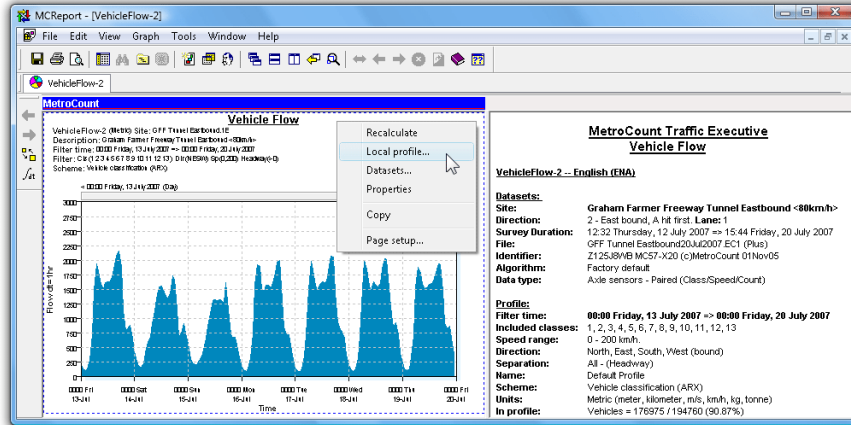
MCReport - [VehicleFlow-2]

File Edit View Graph Tools Window Help

VehicleFlow-2

MetroCount

Vehicle Flow

VehicleFlow-2 (Metric) Site: GFF Tunnel Eastbound.1E
Description: Graham Farmer Freeway Tunnel Eastbound <80km/h>
Filter time: 00:00 Friday, 13 July 2007 => 00:00 Friday, 20 July 2007
Filter: Cls(1 2 3 4 5 6 7 8 9 10 11 12 13) Dir(NESW) Sp(0,200) Headway(>0)
Scheme: Vehicle classification (ARX)

< 00:00 Friday, 13 July 2007 > (Day)

3000
2750
2500
2250
2000
1750
1500
1250
1000
750
500
250
0

Flow dt=1hr

0000 Fri 13-Jul
0000 Sat 14-Jul
0000 Sun 15-Jul
0000 Mon 16-Jul
0000 Tue 17-Jul
0000 Wed 18-Jul
0000 Thu 19-Jul
0000 Fri 20-Jul

Time

Recalculate
Local profile...
Datasets...
Properties
Copy
Page setup...

MetroCount Traffic Executive
Vehicle Flow

VehicleFlow-2 -- English (ENA)

Datasets:
Site: Graham Farmer Freeway Tunnel Eastbound <80km/h>
Direction: 2 - East bound, A hit first. Lane: 1
Survey Duration: 12:32 Thursday, 12 July 2007 => 15:44 Friday, 20 July 2007
File: GFF Tunnel Eastbound20Jul2007.EC1 (Plus)
Identifier: Z125J8WB MC57-X20 (c)MetroCount 01Nov05
Algorithm: Factory default
Data type: Axle sensors - Paired (Class/Speed/Count)

Profile:
Filter time: 00:00 Friday, 13 July 2007 => 00:00 Friday, 20 July 2007
Included classes: 1, 2, 3, 4, 5, 6, 7, 8, 9, 10, 11, 12, 13
Speed range: 0 - 200 km/h.
Direction: North, East, South, West (bound)
Separation: All - (Headway)
Name: Default Profile
Scheme: Vehicle classification (ARX)
Units: Metric (meter, kilometer, m/s, km/h, kg, tonne)
In profile: Vehicles = 176975 / 194760 (90.87%)